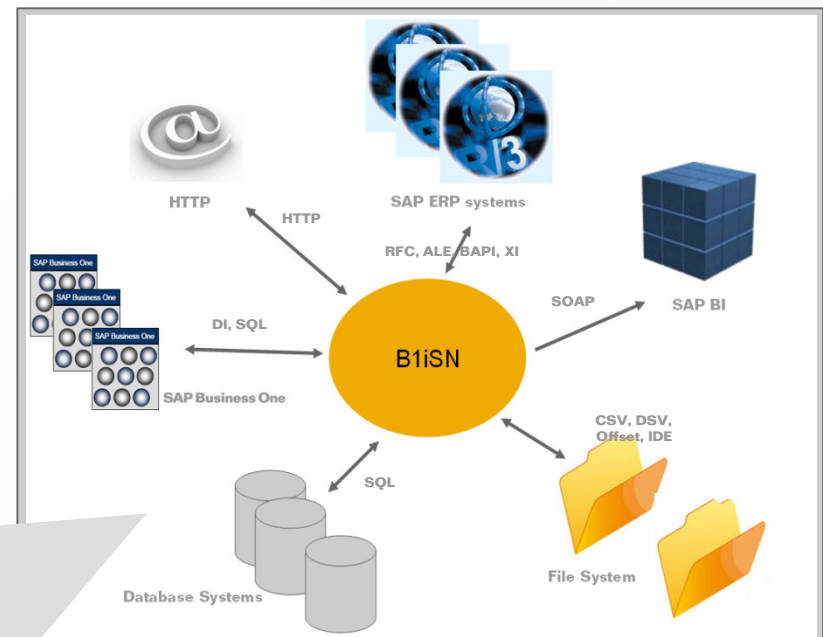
SAP ERP systems

HTTP

HTTP

RFC, ALE, BAPI, XI

SAP Business One

SAP Business One

SAP Business One

DI, SQL

SOAP

SAP BI

B1iSN

SAP Business One

CSV, DSV, Offset, IDE

SQL

File System

Database Systems